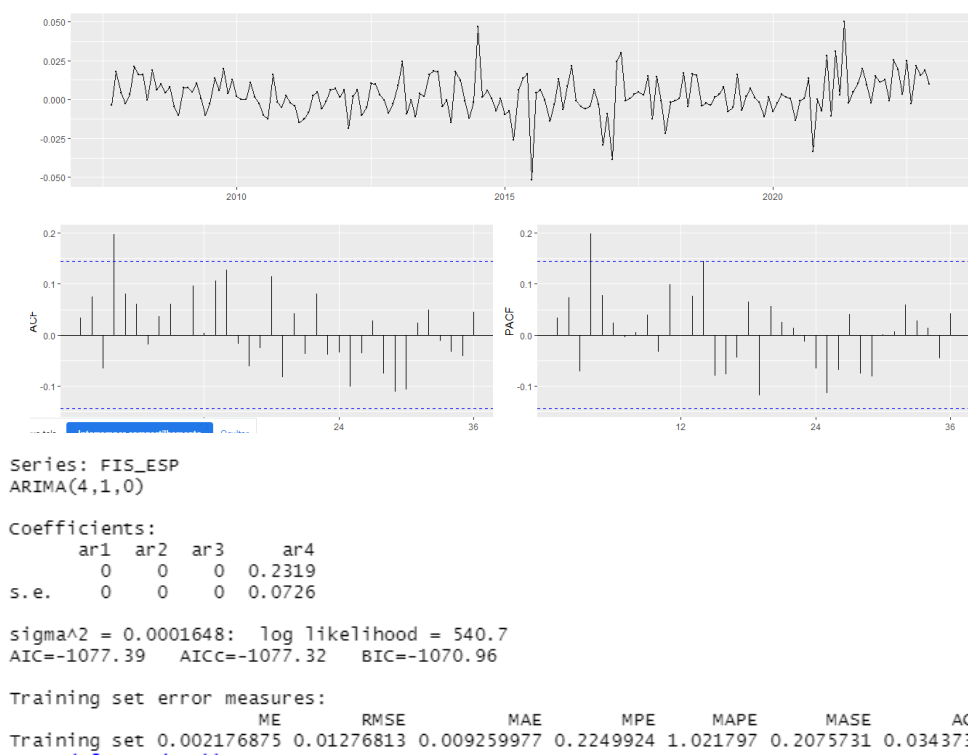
0.050
0.025
0.000
-0.025
-0.050
2010
2015
2020

0.2
0.1
0.0
-0.1
ACF
24
36
Interromper compartilhamento
Ocultar

0.2
0.1
0.0
-0.1
PACF
12
24
36

Series: FIS_ESP
ARIMA(4,1,0)

Coefficients:
| | ar1 | ar2 | ar3 | ar4 |
|---|---|---|---|---|
| | 0 | 0 | 0 | 0.2319 |
| s.e. | 0 | 0 | 0 | 0.0726 |

sigma^2 = 0.0001648: log likelihood = 540.7
AIC=-1077.39 AICc=-1077.32 BIC=-1070.96

Training set error measures:
| | ME | RMSE | MAE | MPE | MAPE | MASE | AC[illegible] |
|---|---|---|---|---|---|---|---|
| Training set | 0.002176875 | 0.01276813 | 0.009259977 | 0.2249924 | 1.021797 | 0.2075731 | 0.034373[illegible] |